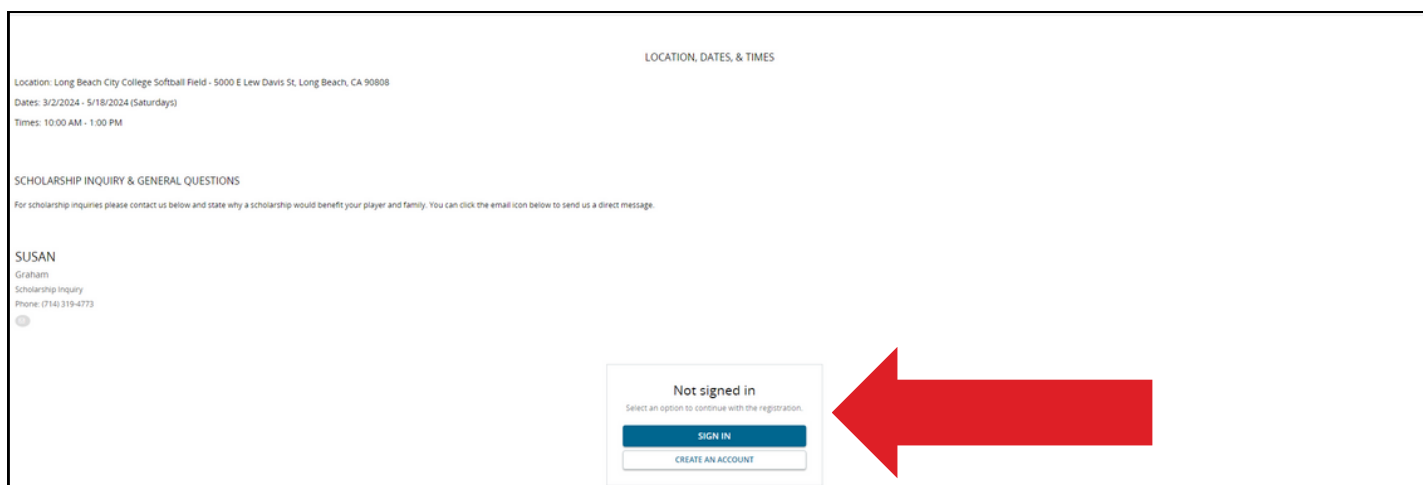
LOCATION, DATES, & TIMES

Location: Long Beach City College Softball Field - 5000 E Lew Davis St, Long Beach, CA 90808

Dates: 3/2/2024 - 5/18/2024 (Saturdays)

Times: 10:00 AM - 1:00 PM

SCHOLARSHIP INQUIRY & GENERAL QUESTIONS

For scholarship inquiries please contact us below and state why a scholarship would benefit your player and family. You can click the email icon below to send us a direct message.

SUSAN
Graham
Scholarship Inquiry
Phone: (714) 319-4773

Not signed in
Select an option to continue with the registration.
SIGN IN
CREATE AN ACCOUNT